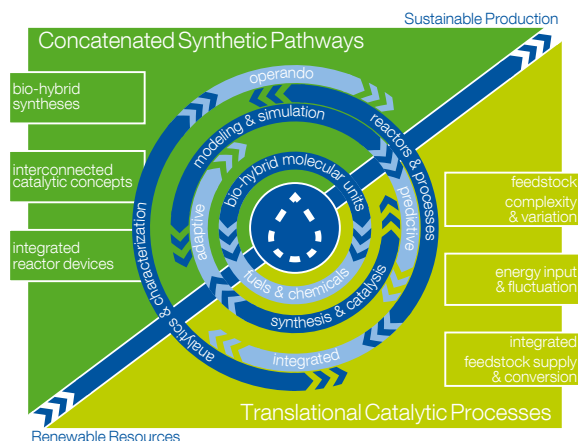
Sustainable Production

Concatenated Synthetic Pathways

bio-hybrid syntheses

interconnected catalytic concepts

integrated reactor devices

operando

modeling & simulation

reactors & processes

bio-hybrid molecular units

analytics & characterization

adaptive

predictive

fuels & chemicals

synthesis & catalysis

integrated

feedstock complexity & variation

energy input & fluctuation

integrated feedstock supply & conversion

Translational Catalytic Processes

Renewable Resources